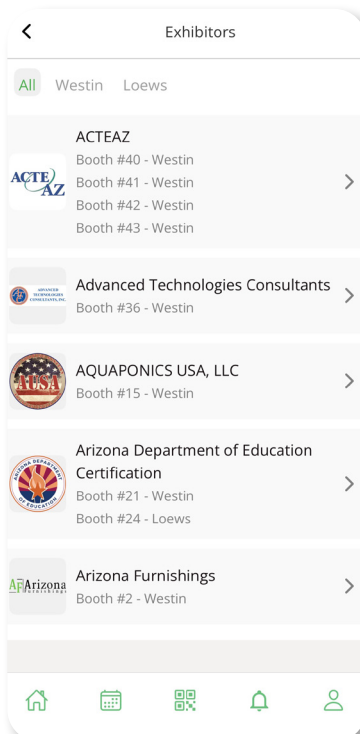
Exhibitors

All Westin Loews

ACTE AZ

ACTEAZ
Booth #40 - Westin
Booth #41 - Westin
Booth #42 - Westin
Booth #43 - Westin

ADVANCED TECHNOLOGIES CONSULTANTS, INC.

Advanced Technologies Consultants
Booth #36 - Westin

AUSA

AQUAPONICS USA, LLC
Booth #15 - Westin

ARIZONA DEPARTMENT OF EDUCATION

Arizona Department of Education Certification
Booth #21 - Westin
Booth #24 - Loews

AF Arizona Furnishings

Arizona Furnishings
Booth #2 - Westin